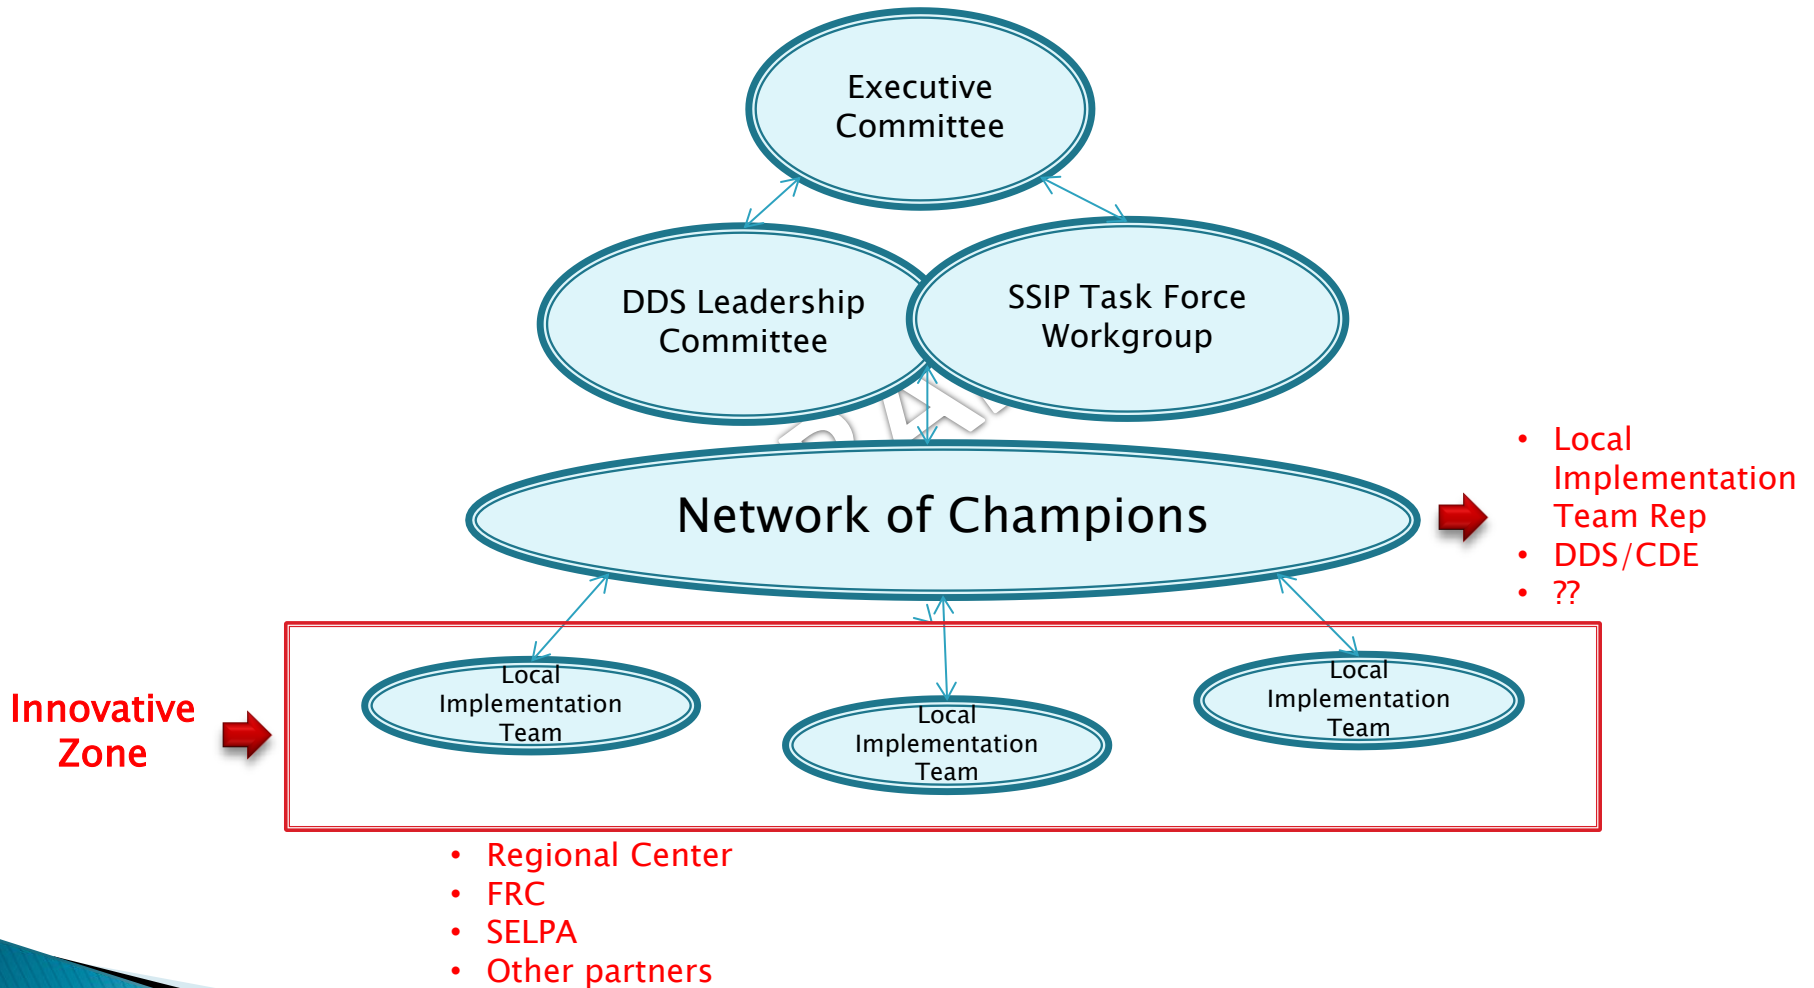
Executive Committee

DDS Leadership Committee

SSIP Task Force Workgroup

Network of Champions

- Local Implementation Team Rep
- DDS/CDE
- ??

Innovative Zone

Local Implementation Team

Local Implementation Team

Local Implementation Team

- Regional Center
- FRC
- SELPA
- Other partners